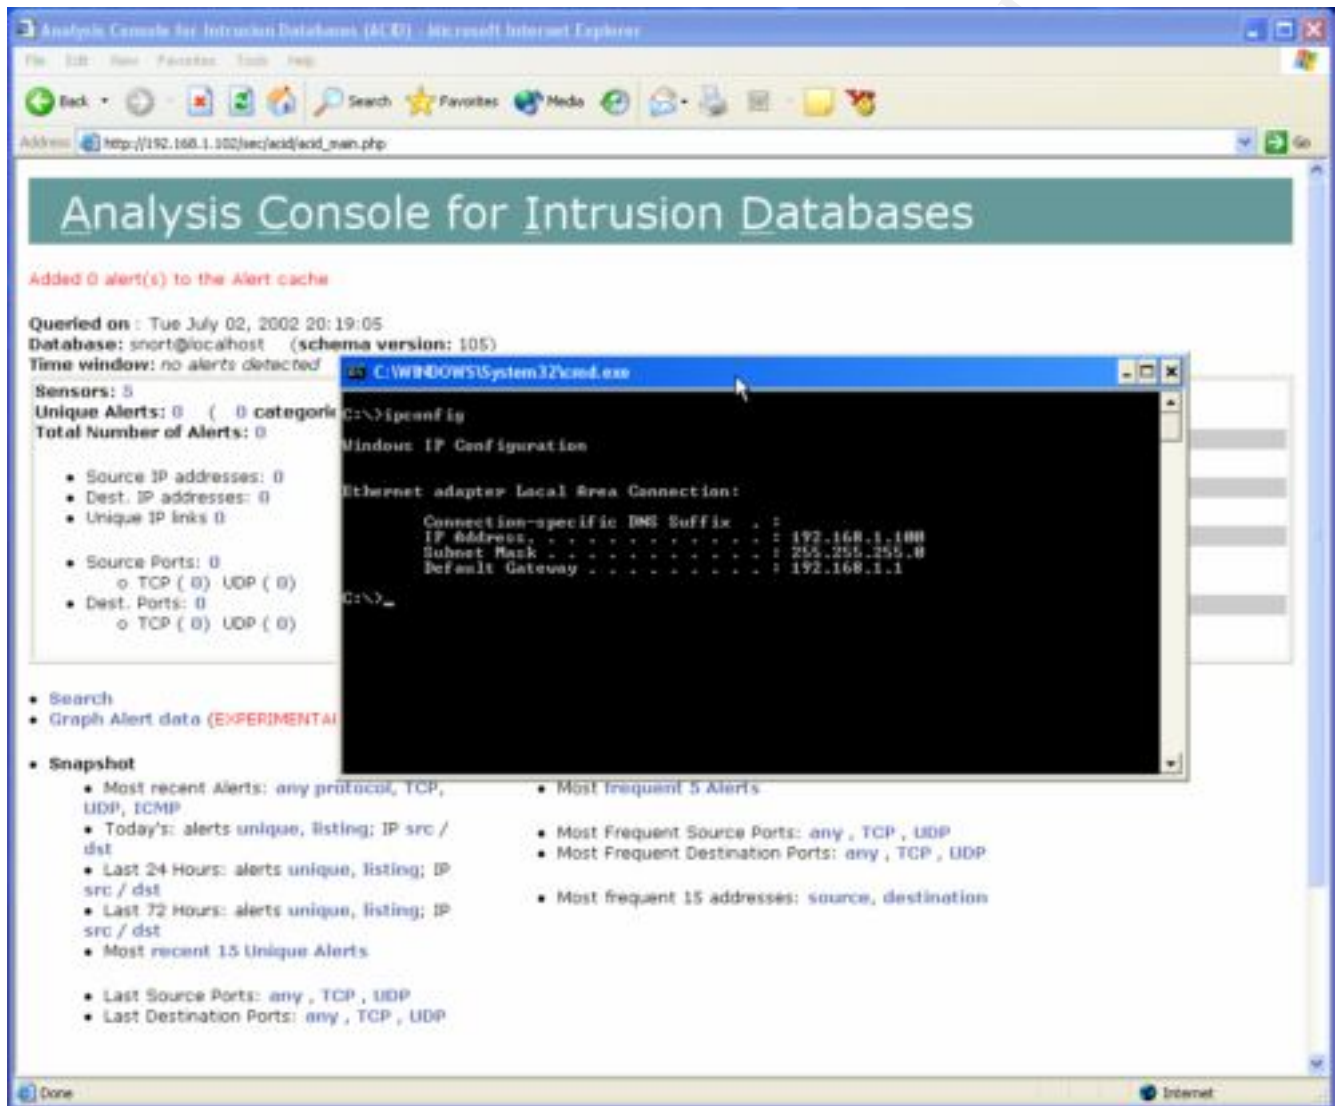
Analysis Console for Intrusion Databases (ACID) - Microsoft Internet Explorer

File Edit View Favorites Tools Help

Back Search Favorites Media

Address http://192.168.1.102/sec/acid/acid_main.php Go

Analysis Console for Intrusion Databases

Added 0 alert(s) to the Alert cache

Queried on : Tue July 02, 2002 20:19:05
Database: snort@localhost (schema version: 105)
Time window: no alerts detected

Sensors: 5
Unique Alerts: 0 ( 0 categorie
Total Number of Alerts: 0

- Source IP addresses: 0
- Dest. IP addresses: 0
- Unique IP links 0

- Source Ports: 0
  - TCP ( 0) UDP ( 0)
- Dest. Ports: 0
  - TCP ( 0) UDP ( 0)

C:\WINDOWS\System32\cmd.exe

C:\>ipconfig

Windows IP Configuration

Ethernet adapter Local Area Connection:

Connection-specific DNS Suffix . :
IP Address. . . . . . . . . . . . : 192.168.1.100
Subnet Mask . . . . . . . . . . . : 255.255.255.0
Default Gateway . . . . . . . . . : 192.168.1.1

C:\>_

- Search
- Graph Alert data (EXPERIMENTAI

- Snapshot
  - Most recent Alerts: any protocol, TCP, UDP, ICMP
  - Today's: alerts unique, listing; IP src / dst
  - Last 24 Hours: alerts unique, listing; IP src / dst
  - Last 72 Hours: alerts unique, listing; IP src / dst
  - Most recent 15 Unique Alerts

  - Last Source Ports: any , TCP , UDP
  - Last Destination Ports: any , TCP , UDP

- Most frequent 5 Alerts

- Most Frequent Source Ports: any , TCP , UDP
- Most Frequent Destination Ports: any , TCP , UDP

- Most frequent 15 addresses: source, destination

Done Internet